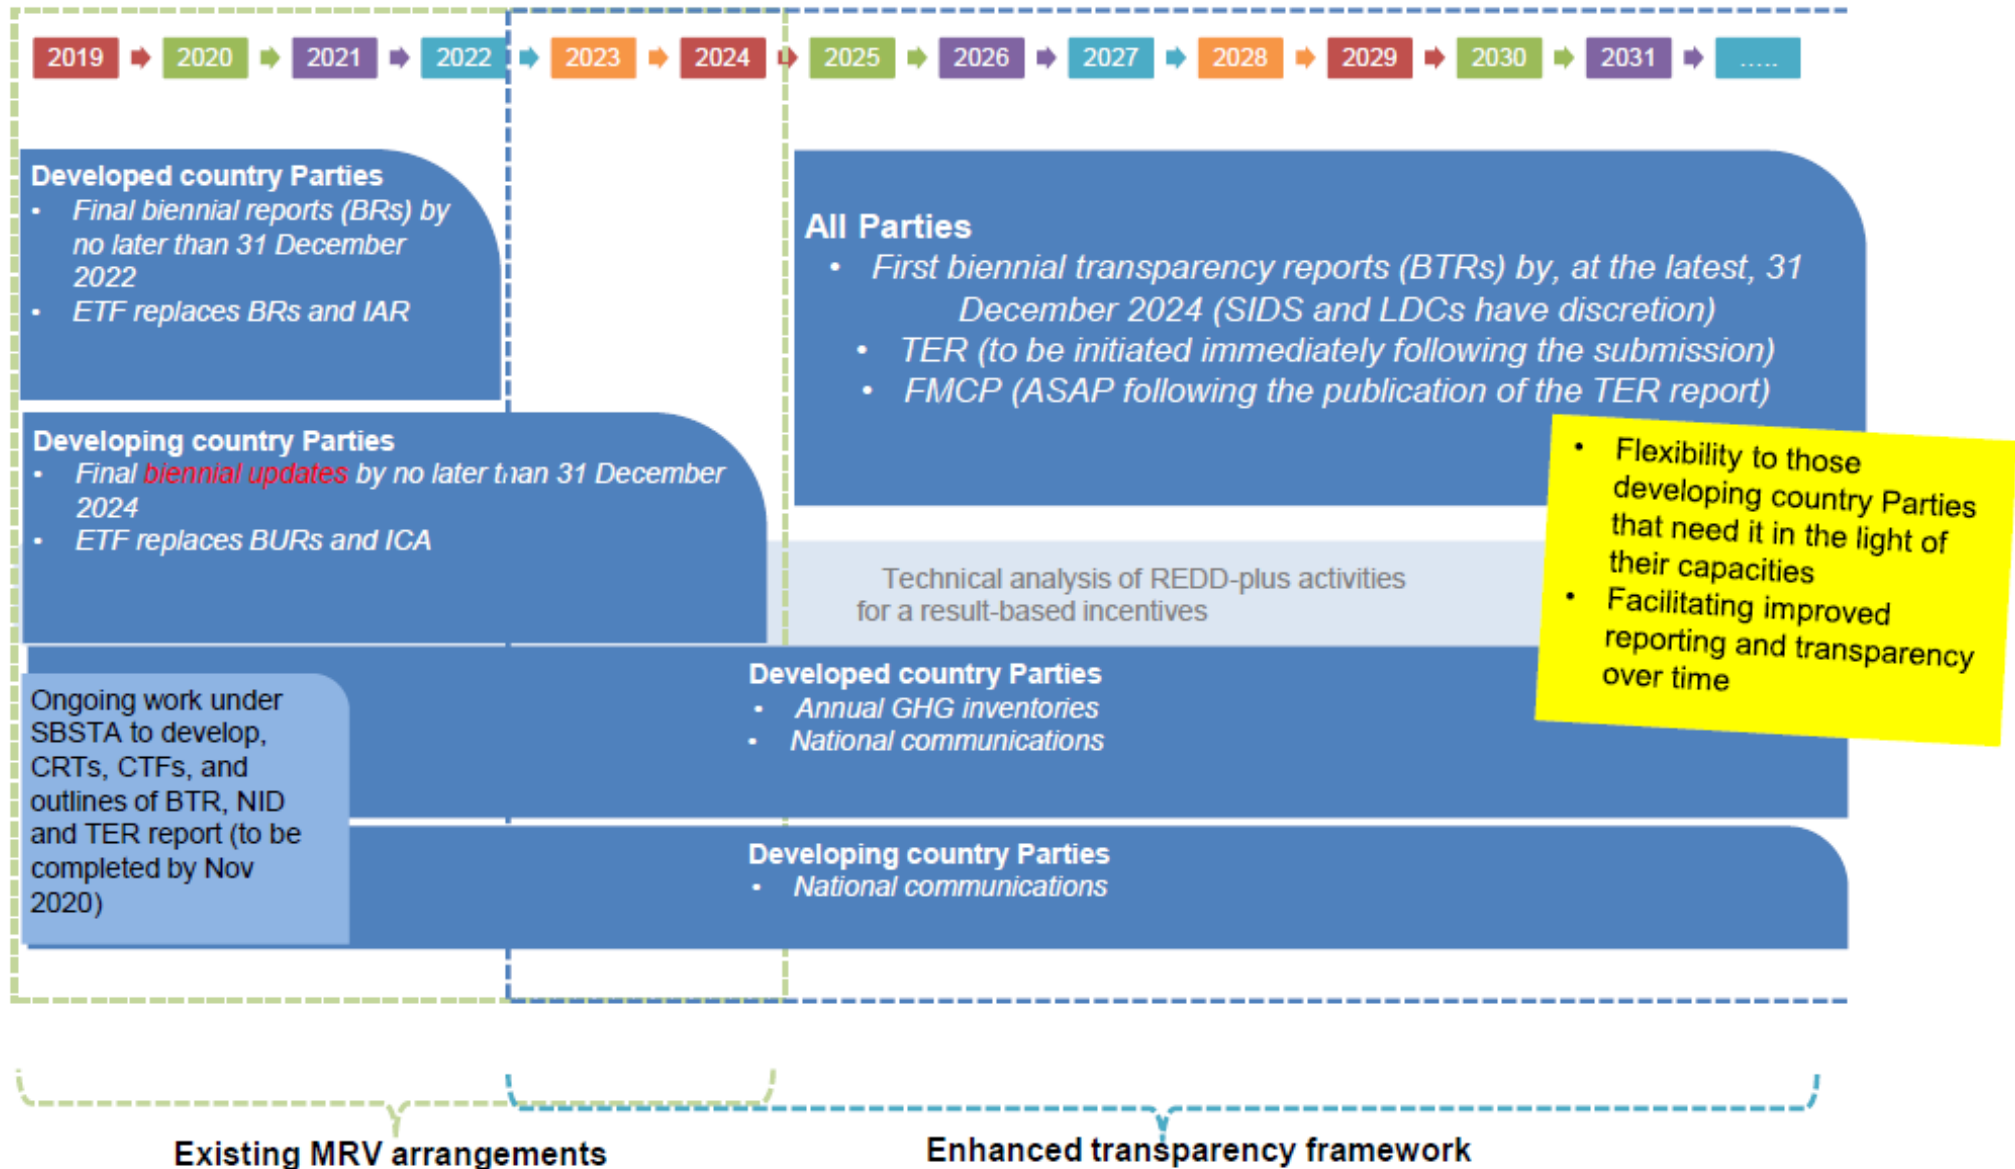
2019 2020 2021 2022 2023 2024 2025 2026 2027 2028 2029 2030 2031 .....

Developed country Parties
- Final biennial reports (BRs) by no later than 31 December 2022
- ETF replaces BRs and IAR

All Parties
- First biennial transparency reports (BTRs) by, at the latest, 31 December 2024 (SIDS and LDCs have discretion)
- TER (to be initiated immediately following the submission)
- FMCP (ASAP following the publication of the TER report)

Developing country Parties
- Final biennial updates by no later than 31 December 2024
- ETF replaces BURs and ICA

Technical analysis of REDD-plus activities for a result-based incentives

- Flexibility to those developing country Parties that need it in the light of their capacities
- Facilitating improved reporting and transparency over time

Ongoing work under SBSTA to develop, CRTs, CTFs, and outlines of BTR, NID and TER report (to be completed by Nov 2020)

Developed country Parties
- Annual GHG inventories
- National communications

Developing country Parties
- National communications

Existing MRV arrangements

Enhanced transparency framework